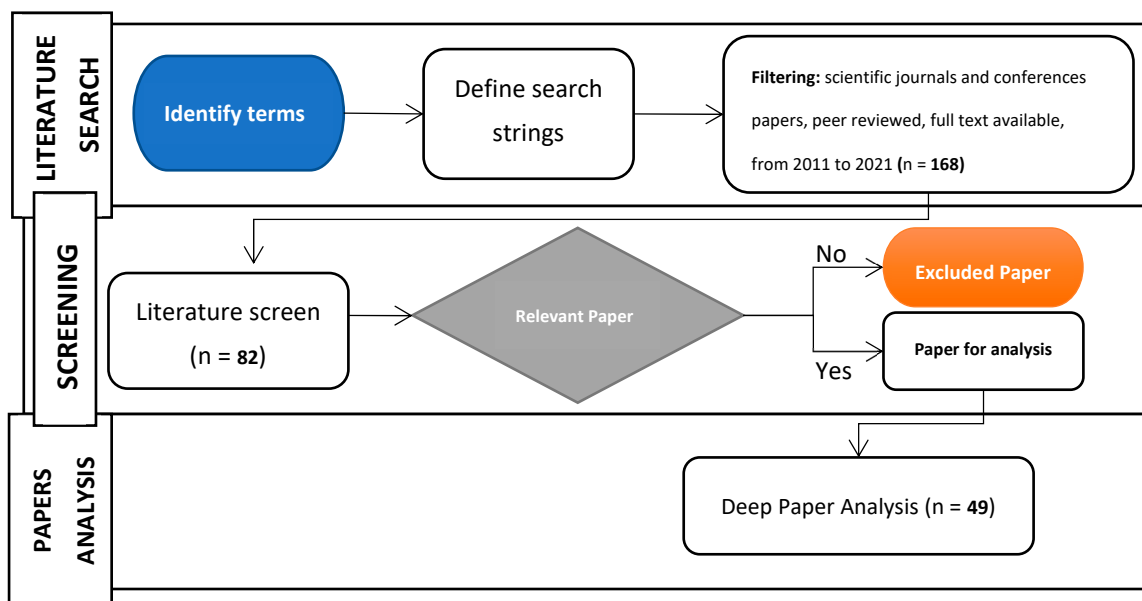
LITERATURE SEARCH

Identify terms

Define search strings

Filtering: scientific journals and conferences papers, peer reviewed, full text available, from 2011 to 2021 (n = 168)

SCREENING

Literature screen (n = 82)

Relevant Paper

No

Excluded Paper

Yes

Paper for analysis

PAPERS ANALYSIS

Deep Paper Analysis (n = 49)